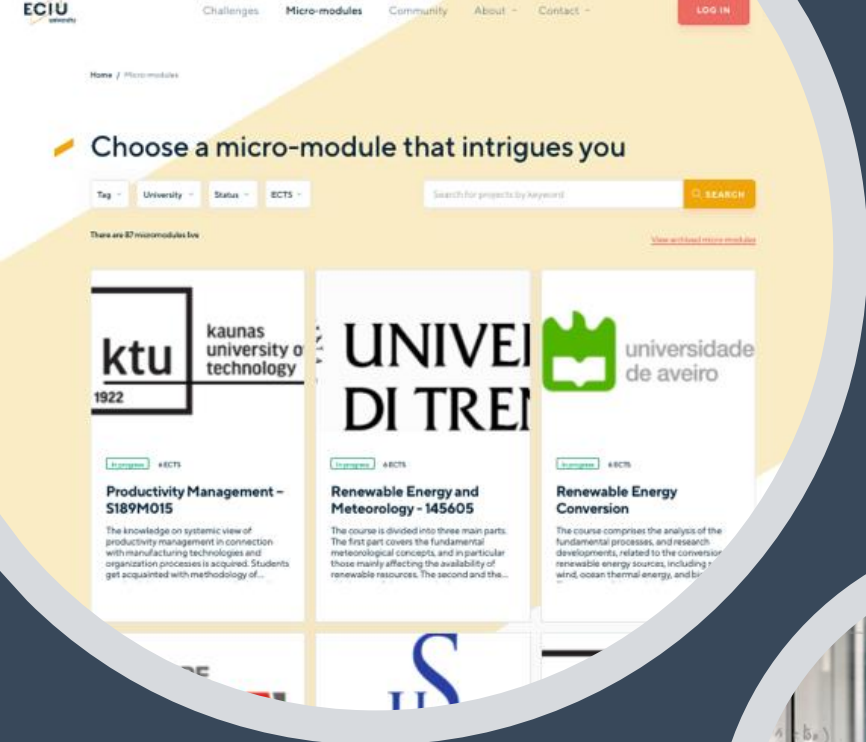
ECIU university

Challenges Micro-modules Community About Contact

LOG IN

Home / Micro-modules

Choose a micro-module that intrigues you

Tag University Status ECTS

Search for projects by keyword

SEARCH

There are 87 micromodules live

View archived micro-modules

kaunas university of technology
ktu
1922

In progress 6 ECTS

Productivity Management – S189M015

The knowledge on systemic view of productivity management in connection with manufacturing technologies and organization processes is acquired. Students get acquainted with methodology of...

UNIVE DI TREI

In progress 6 ECTS

Renewable Energy and Meteorology - 145605

The course is divided into three main parts. The first part covers the fundamental meteorological concepts, and in particular those mainly affecting the availability of renewable resources. The second and the...

universidade de aveiro

In progress 6 ECTS

Renewable Energy Conversion

The course comprises the analysis of the fundamental processes, and research developments, related to the conversion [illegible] renewable energy sources, including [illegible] wind, ocean thermal energy, and bi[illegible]